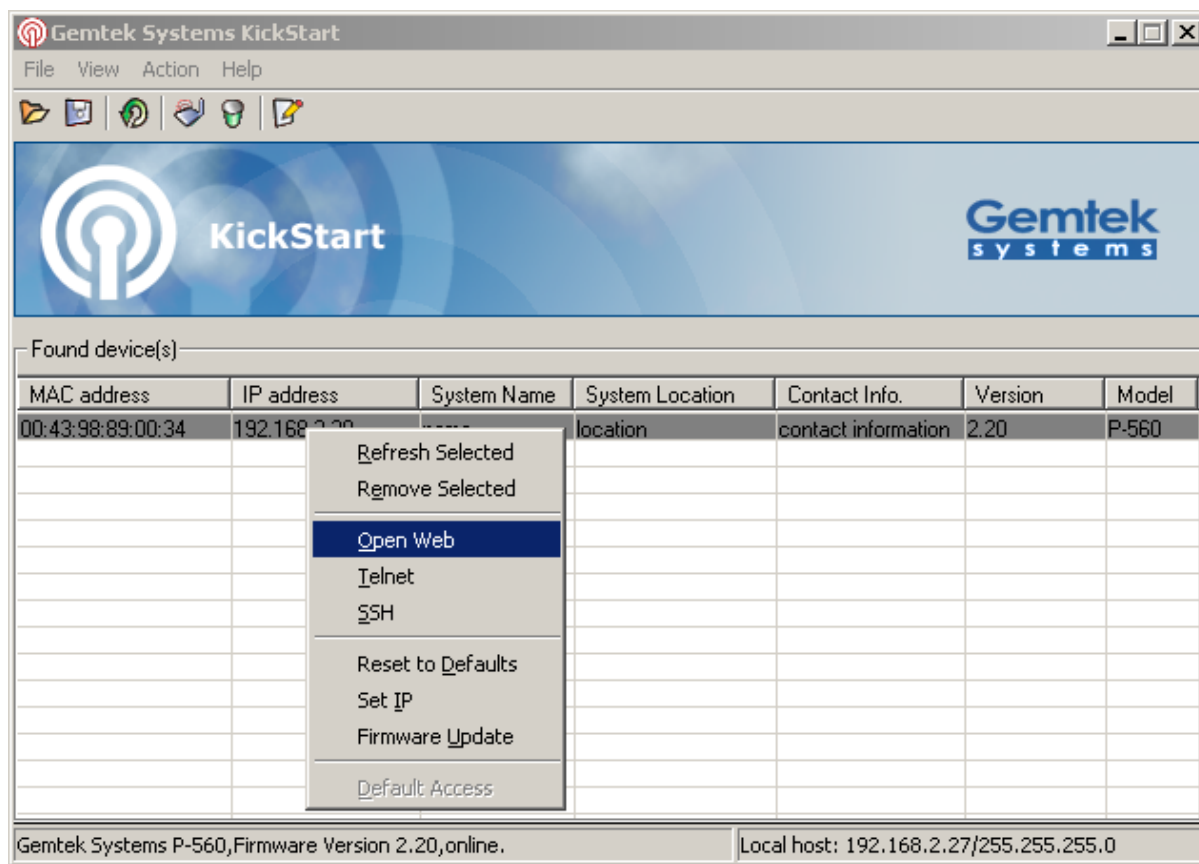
Gemtek Systems KickStart

File View Action Help

KickStart

Gemtek
systems

Found device(s)

| MAC address | IP address | System Name | System Location | Contact Info. | Version | Model |
|---|---|---|---|---|---|---|
| 00:43:98:89:00:34 | 192.168.2.20 | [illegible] | location | contact information | 2.20 | P-560 |

Refresh Selected
Remove Selected
Open Web
Telnet
SSH
Reset to Defaults
Set IP
Firmware Update
Default Access

Gemtek Systems P-560,Firmware Version 2.20,online.

Local host: 192.168.2.27/255.255.255.0